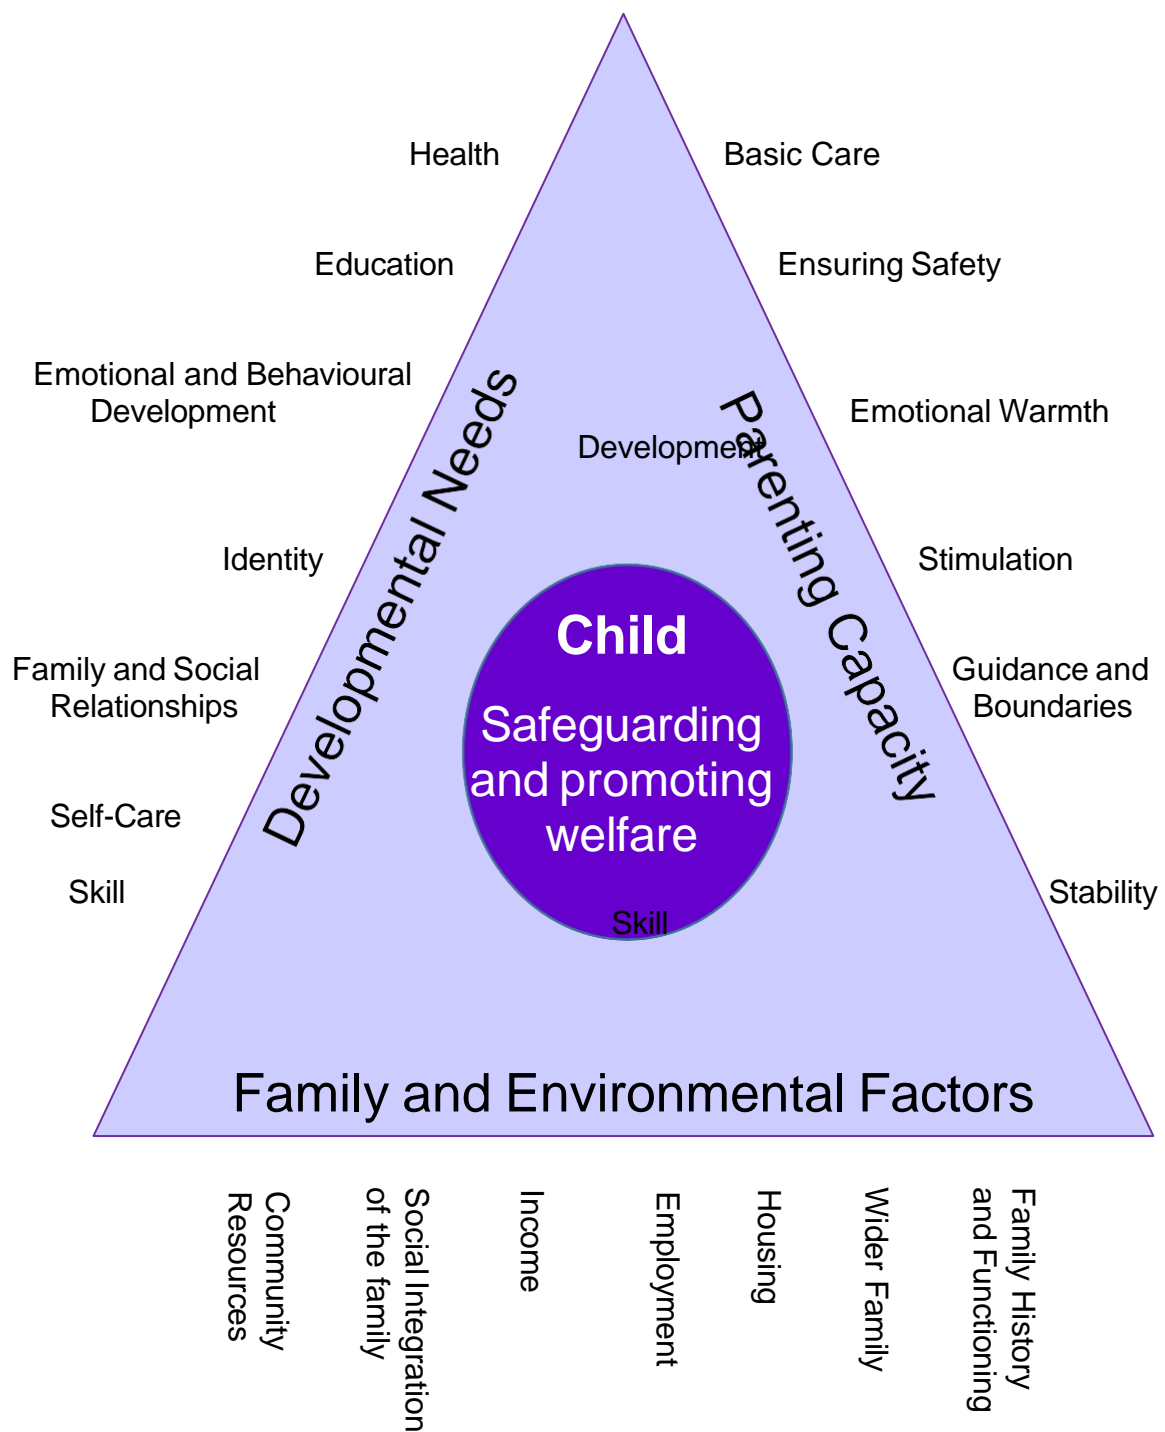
Health

Education

Emotional and Behavioural Development

Identity

Family and Social Relationships

Self-Care

Skill

Basic Care

Ensuring Safety

Emotional Warmth

Stimulation

Guidance and Boundaries

Stability

Developmental Needs

Development

Parenting Capacity

Child

Safeguarding and promoting welfare

Skill

Family and Environmental Factors

Community Resources

Social Integration of the family

Income

Employment

Housing

Wider Family

Family History and Functioning